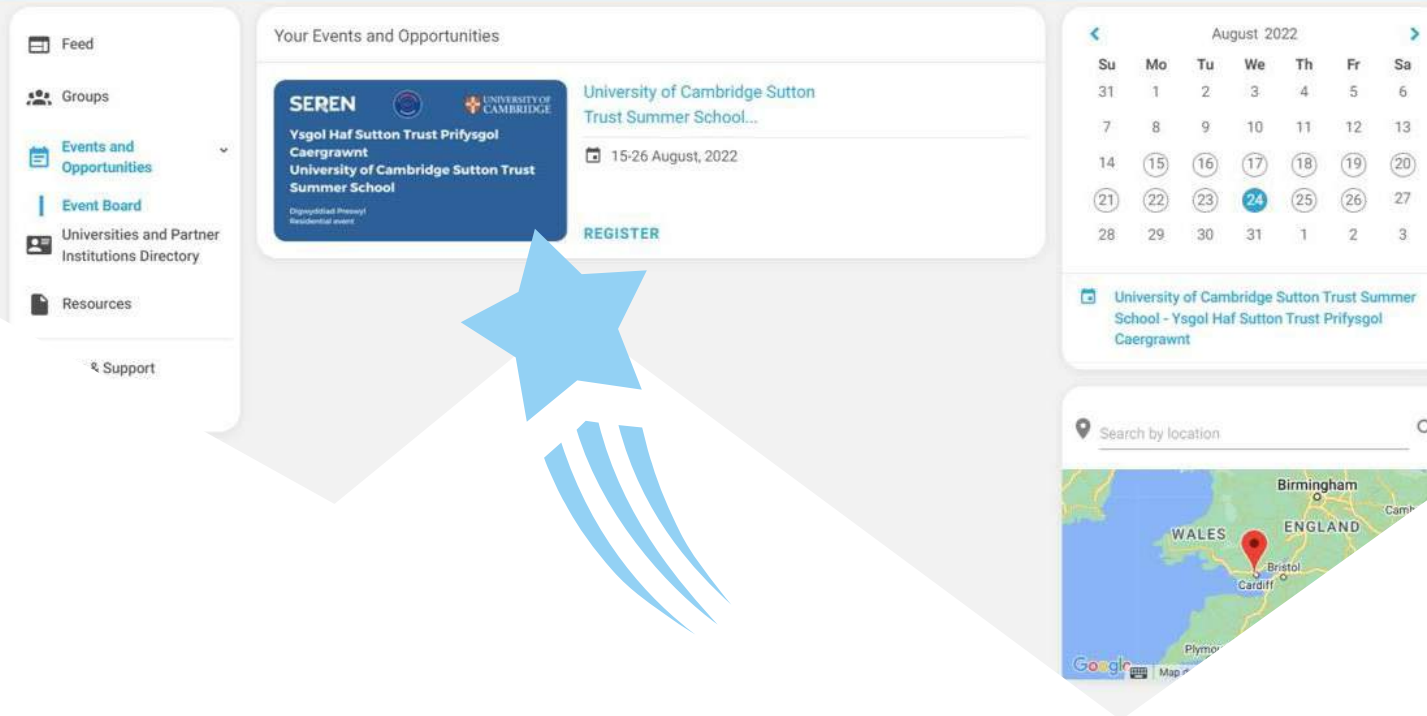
Feed

Groups

Events and Opportunities

Event Board

Universities and Partner Institutions Directory

Resources

Support

Your Events and Opportunities

SEREN

UNIVERSITY OF CAMBRIDGE

Ysgol Haf Sutton Trust Prifysgol Caergrawnt
University of Cambridge Sutton Trust Summer School

Digwyddiad Preswyl
Residential event

University of Cambridge Sutton Trust Summer School...

15-26 August, 2022

REGISTER

August 2022

| Su | Mo | Tu | We | Th | Fr | Sa |
|---|---|---|---|---|---|---|
| 31 | 1 | 2 | 3 | 4 | 5 | 6 |
| 7 | 8 | 9 | 10 | 11 | 12 | 13 |
| 14 | 15 | 16 | 17 | 18 | 19 | 20 |
| 21 | 22 | 23 | 24 | 25 | 26 | 27 |
| 28 | 29 | 30 | 31 | 1 | 2 | 3 |

University of Cambridge Sutton Trust Summer School - Ysgol Haf Sutton Trust Prifysgol Caergrawnt

Search by location

Birmingham
WALES
ENGLAND
Bristol
Cardiff
Plymo
Camb
Google
Map